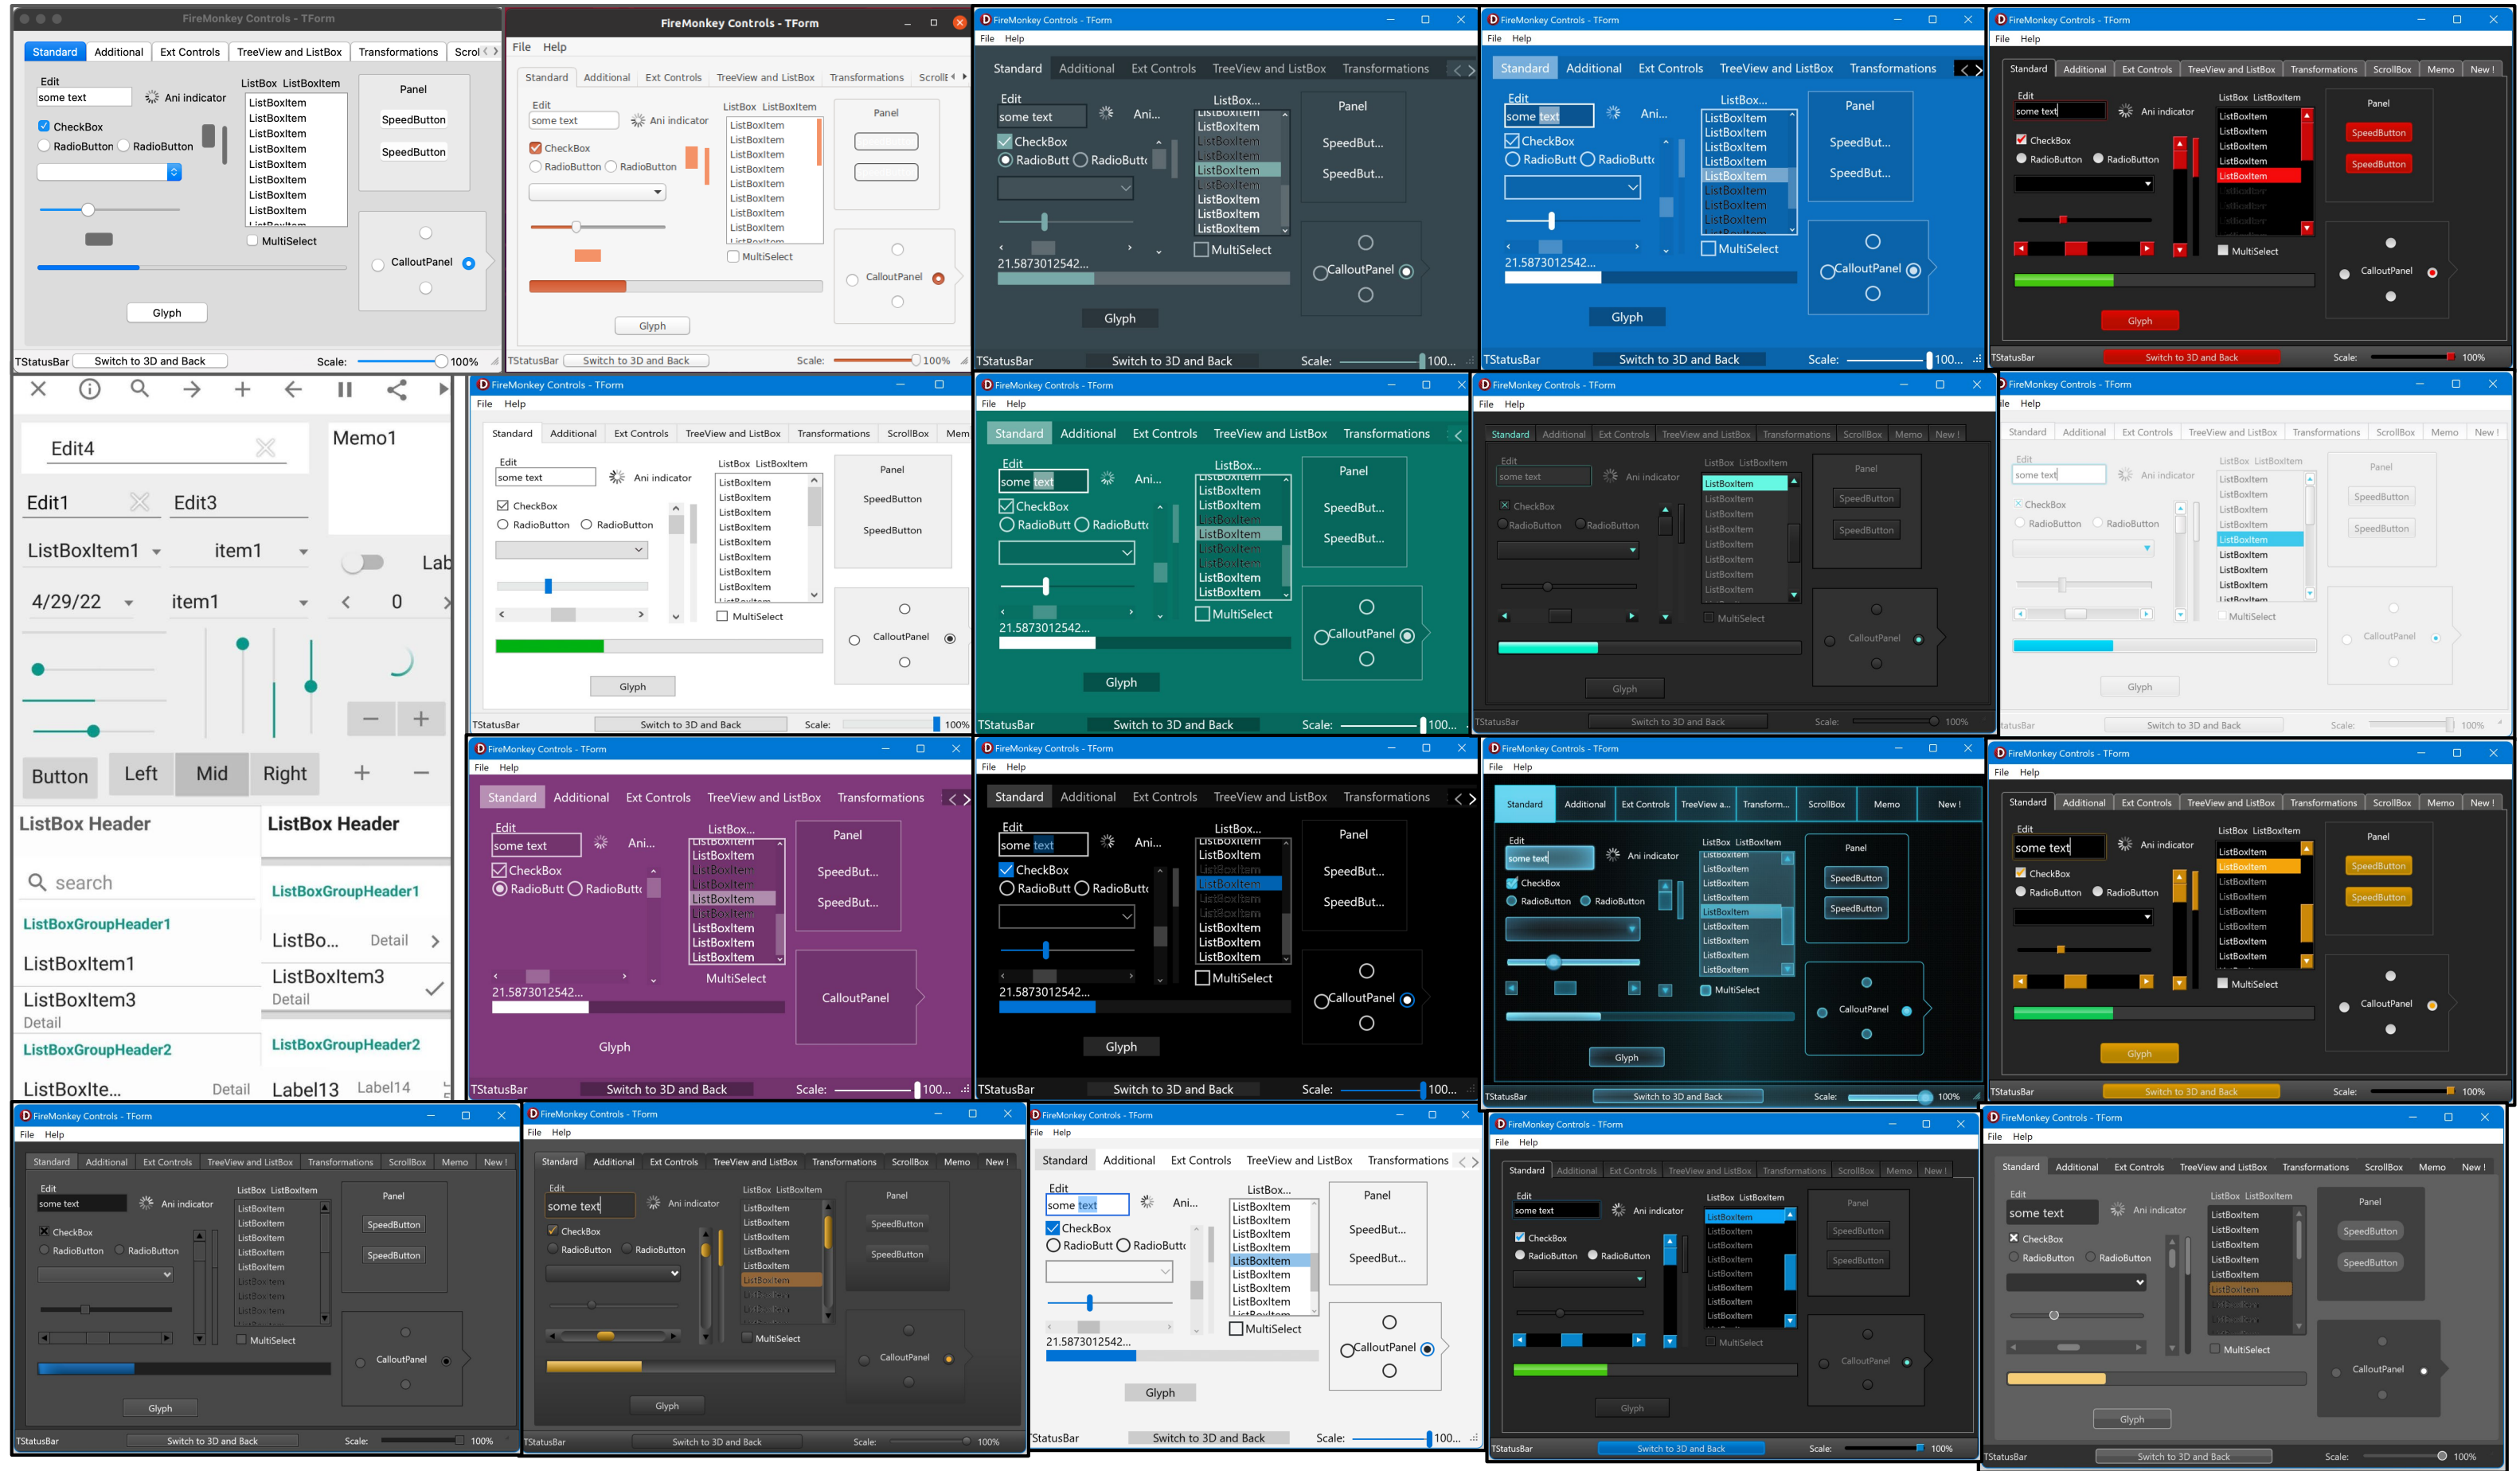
FireMonkey Controls - TForm

Standard | Additional | Ext Controls | TreeView and ListBox | Transformations | Scrol

Edit
some text
Ani indicator
CheckBox
RadioButton RadioButton
ListBox ListBoxItem
ListBoxItem
ListBoxItem
ListBoxItem
ListBoxItem
ListBoxItem
ListBoxItem
ListBoxItem
ListBoxItem
MultiSelect
Panel
SpeedButton
SpeedButton
CalloutPanel
Glyph
TStatusBar Switch to 3D and Back Scale: 100%

FireMonkey Controls - TForm
File Help
Standard Additional Ext Controls TreeView and ListBox Transformations Scroll
Edit
some text
Ani indicator
CheckBox
RadioButton RadioButton
ListBox ListBoxItem
MultiSelect
Panel
CalloutPanel
Glyph
TStatusBar Switch to 3D and Back Scale: 100%

FireMonkey Controls - TForm
File Help
Standard Additional Ext Controls TreeView and ListBox Transformations
Edit
some text
Ani...
ListBox...
CheckBox
RadioButt RadioButt
21.5873012542...
MultiSelect
Panel
SpeedBut...
SpeedBut...
CalloutPanel
Glyph
TStatusBar Switch to 3D and Back Scale: 100...

Edit4
Memo1
Edit1
Edit3
ListBoxItem1
item1
Lab
4/29/22
item1
0
Button Left Mid Right
ListBox Header
ListBox Header
search
ListBoxGroupHeader1
ListBoxGroupHeader1
ListBo... Detail
ListBoxItem1
ListBoxItem3
Detail
ListBoxItem3
Detail
ListBoxGroupHeader2
ListBoxGroupHeader2
ListBoxIte... Detail
Label13 Label14

FireMonkey Controls - TForm
File Help
Standard Additional Ext Controls TreeView and ListBox Transformations ScrollBox Memo New !
Edit
some text
Ani indicator
CheckBox
RadioButton RadioButton
ListBox ListBoxItem
MultiSelect
Panel
SpeedButton
SpeedButton
CalloutPanel
Glyph
TStatusBar Switch to 3D and Back Scale: 100%